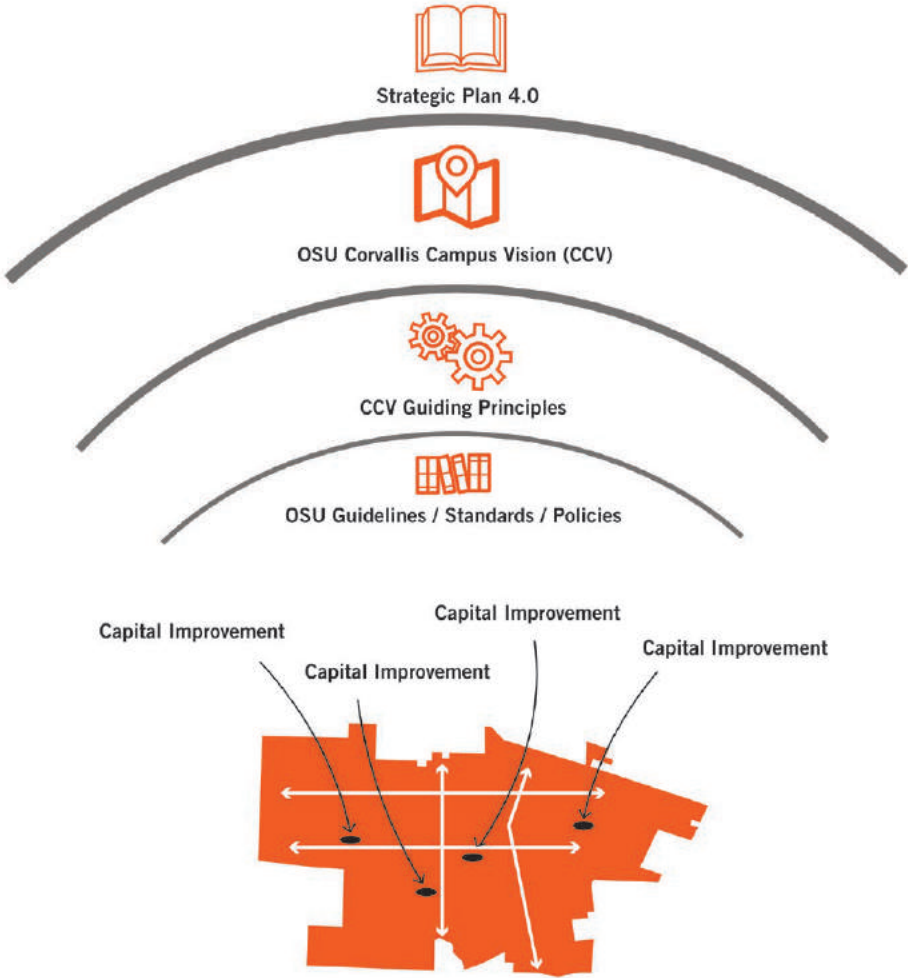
Strategic Plan 4.0

OSU Corvallis Campus Vision (CCV)

CCV Guiding Principles

OSU Guidelines / Standards / Policies

Capital Improvement

Capital Improvement

Capital Improvement

Capital Improvement